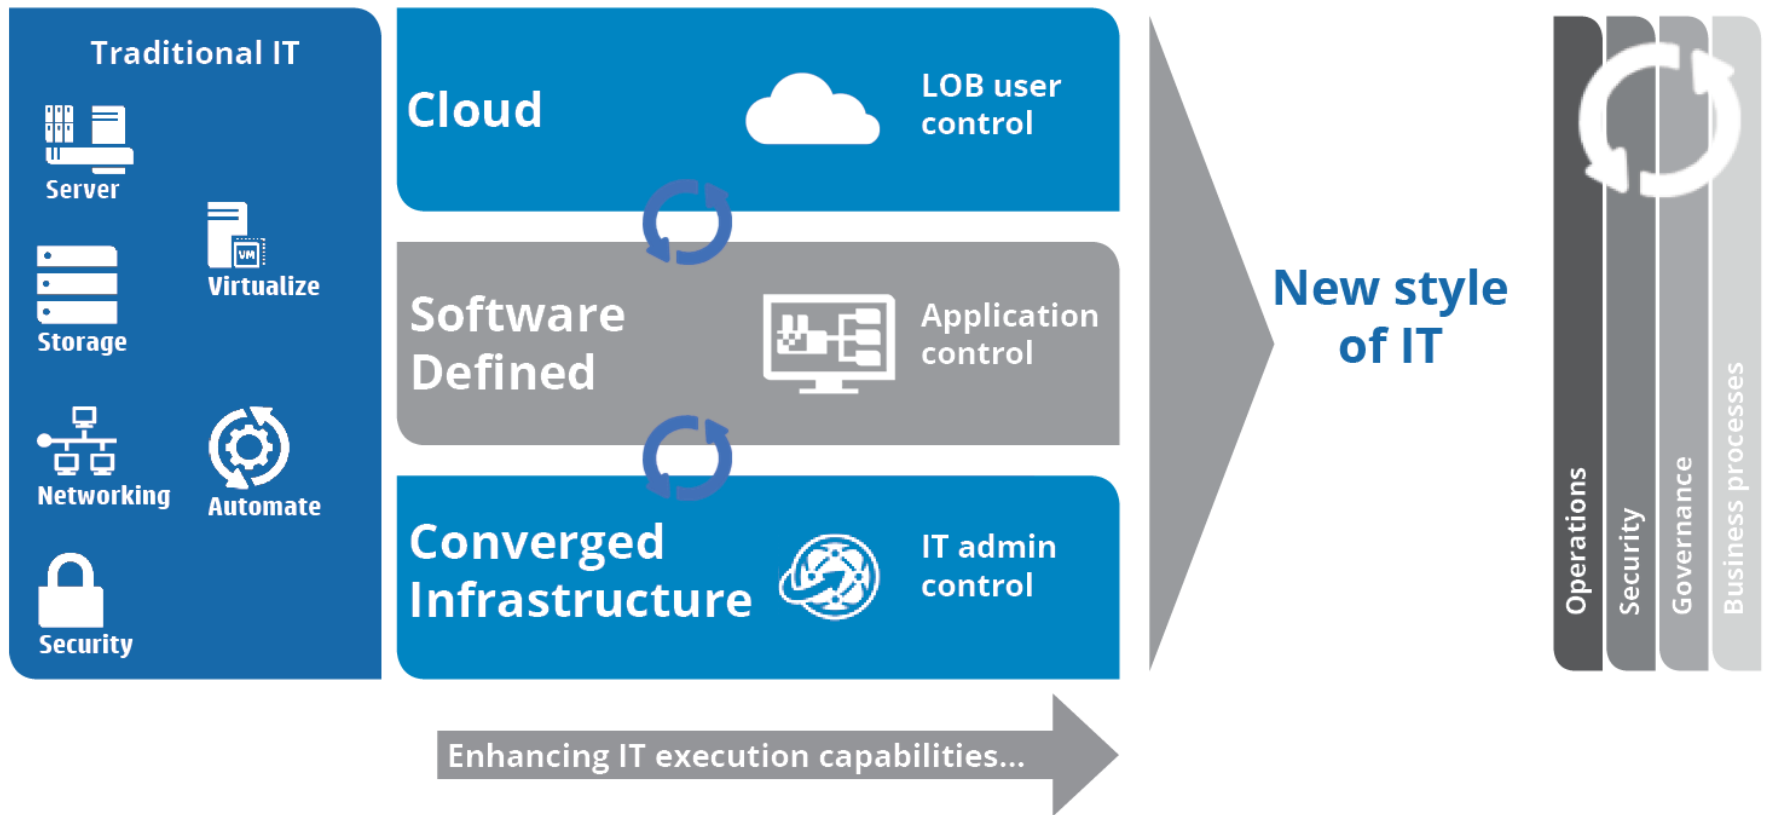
Traditional IT

Server

Virtualize

Storage

Networking

Automate

Security

Cloud

LOB user control

Software Defined

Application control

Converged Infrastructure

IT admin control

New style of IT

Operations

Security

Governance

Business processes

Enhancing IT execution capabilities...